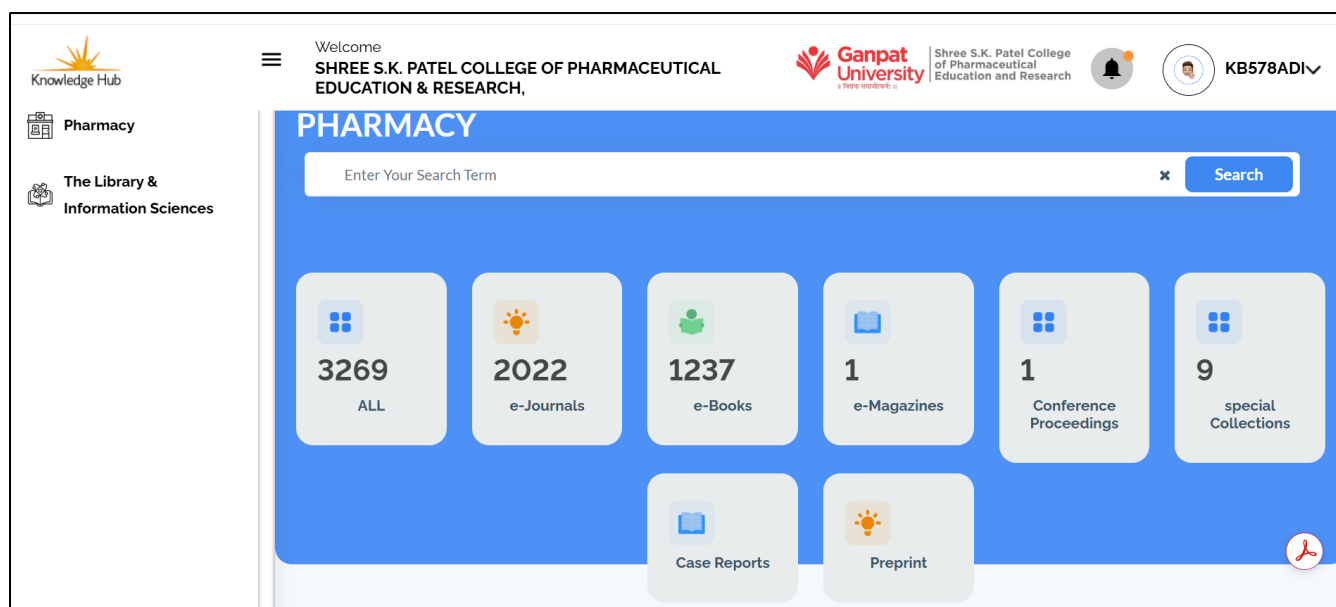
Knowledge Hub

Welcome
SHREE S.K. PATEL COLLEGE OF PHARMACEUTICAL EDUCATION & RESEARCH,

Ganpat University
Shree S.K. Patel College of Pharmaceutical Education and Research

KB578ADI

Pharmacy

The Library & Information Sciences

PHARMACY

Enter Your Search Term

Search

3269
ALL

2022
e-Journals

1237
e-Books

1
e-Magazines

1
Conference Proceedings

9
special Collections

Case Reports

Preprint